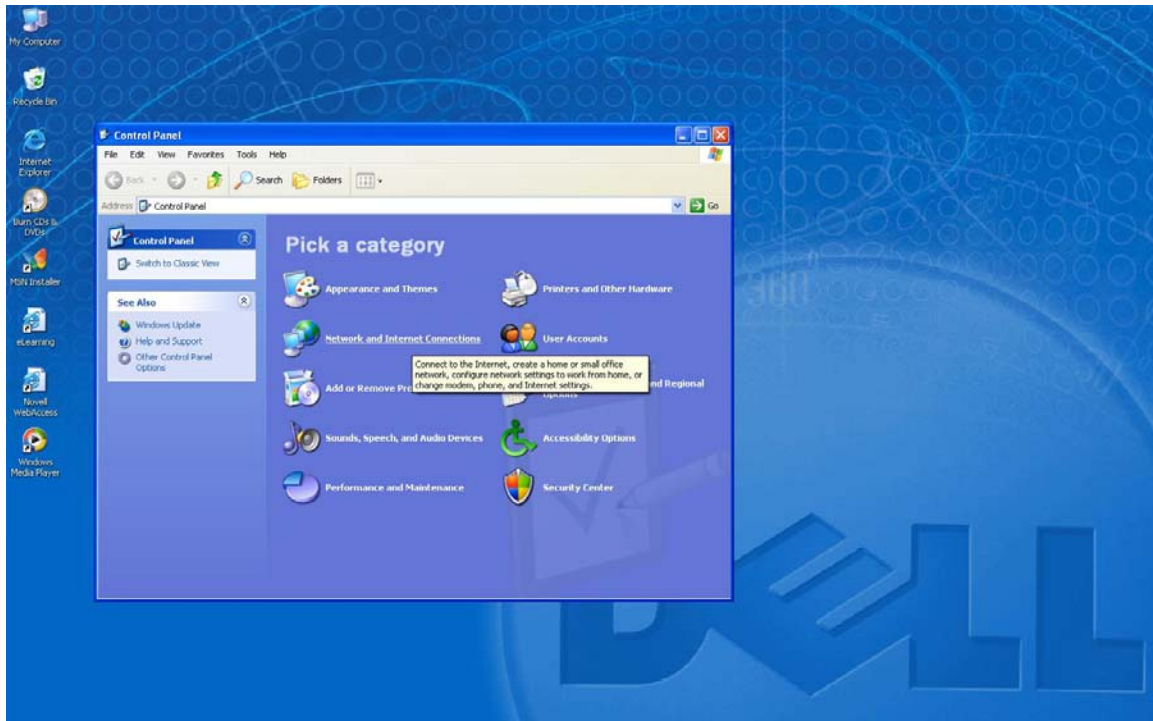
My Computer

Recycle Bin

Internet Explorer

Burn CDs & DVDs

MSN Installer

eLearning

Novell WebAccess

Windows Media Player

Control Panel

File Edit View Favorites Tools Help

Back Search Folders

Address Control Panel Go

Control Panel

Switch to Classic View

See Also

Windows Update

Help and Support

Other Control Panel Options

Pick a category

Appearance and Themes

Printers and Other Hardware

Network and Internet Connections

User Accounts

Connect to the Internet, create a home or small office network, configure network settings to work from home, or change modem, phone, and Internet settings.

Add or Remove Pro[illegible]

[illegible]nd Regional Options

Sounds, Speech, and Audio Devices

Accessibility Options

Performance and Maintenance

Security Center

DELL